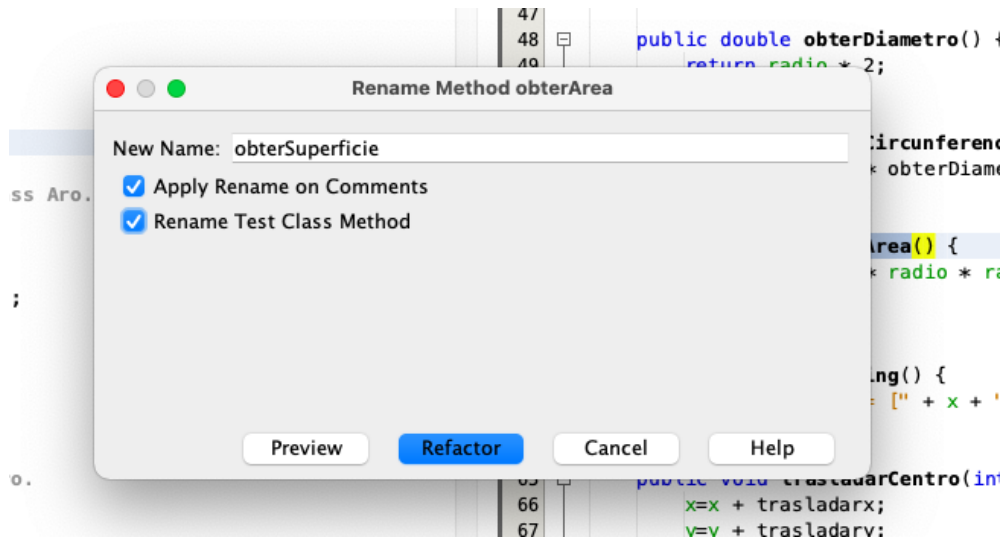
47
48 public double obterDiametro() {
49 return radio * 2;

Rename Method obterArea

New Name: obterSuperficie

Apply Rename on Comments

Rename Test Class Method

Preview Refactor Cancel Help

ss Aro.

;

o.

Circunferenc
* obterDiame

Area() {
* radio * ra

ing() {
= [" + x + "

65 public void trasladarCentro(int
66 x=x + trasladarx;
67 y=y + trasladary;